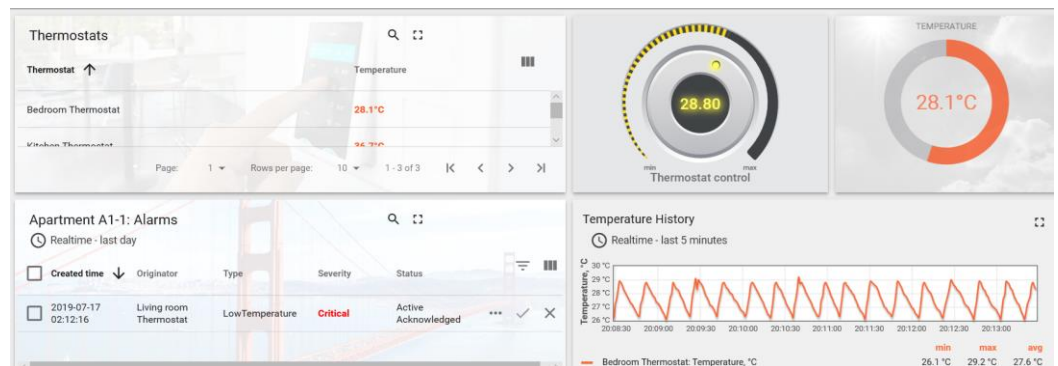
Thermostats

| Thermostat ↑ | Temperature |
|---|---|
| Bedroom Thermostat | 28.1°C |
| Kitchen Thermostat | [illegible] |

Page: 1 Rows per page: 10 1 - 3 of 3

28.80

min max

Thermostat control

TEMPERATURE

28.1°C

Apartment A1-1: Alarms

Realtime - last day

| Created time ↓ | Originator | Type | Severity | Status |
|---|---|---|---|---|
| 2019-07-17 02:12:16 | Living room Thermostat | LowTemperature | Critical | Active Acknowledged |

Temperature History

Realtime - last 5 minutes

Temperature, °C

30 °C
29 °C
28 °C
27 °C
26 °C

20:08:30 20:09:00 20:09:30 20:10:00 20:10:30 20:11:00 20:11:30 20:12:00 20:12:30 20:13:00

min max avg

Bedroom Thermostat: Temperature, °C 26.1 °C 29.2 °C 27.6 °C